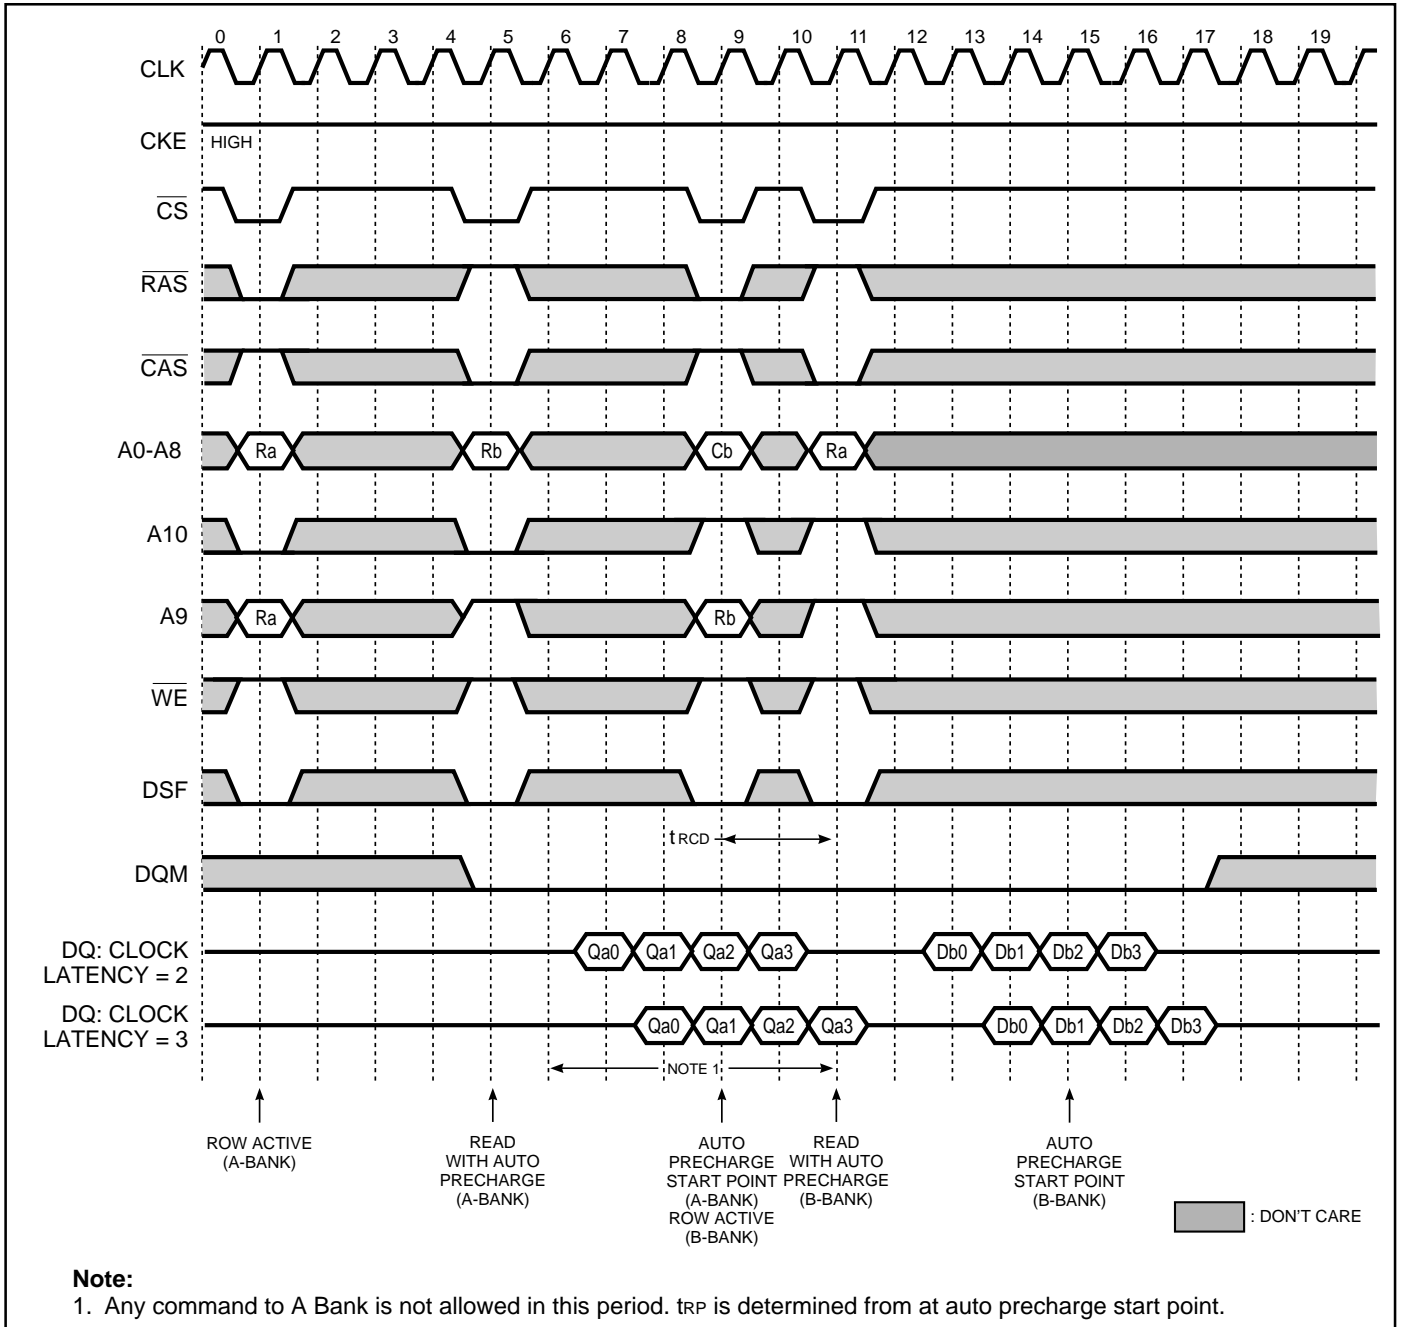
0 1 2 3 4 5 6 7 8 9 10 11 12 13 14 15 16 17 18 19

CLK

CKE HIGH

$\overline{CS}$

$\overline{RAS}$

$\overline{CAS}$

A0-A8 Ra Rb Cb Ra

A10

A9 Ra Rb

$\overline{WE}$

DSF

t RCD

DQM

DQ: CLOCK LATENCY = 2 Qa0 Qa1 Qa2 Qa3 Db0 Db1 Db2 Db3

DQ: CLOCK LATENCY = 3 Qa0 Qa1 Qa2 Qa3 Db0 Db1 Db2 Db3

NOTE 1

ROW ACTIVE (A-BANK)

READ WITH AUTO PRECHARGE (A-BANK)

AUTO PRECHARGE START POINT (A-BANK) ROW ACTIVE (B-BANK)

READ WITH AUTO PRECHARGE (B-BANK)

AUTO PRECHARGE START POINT (B-BANK)

: DON'T CARE

Note:
1. Any command to A Bank is not allowed in this period. tRP is determined from at auto precharge start point.